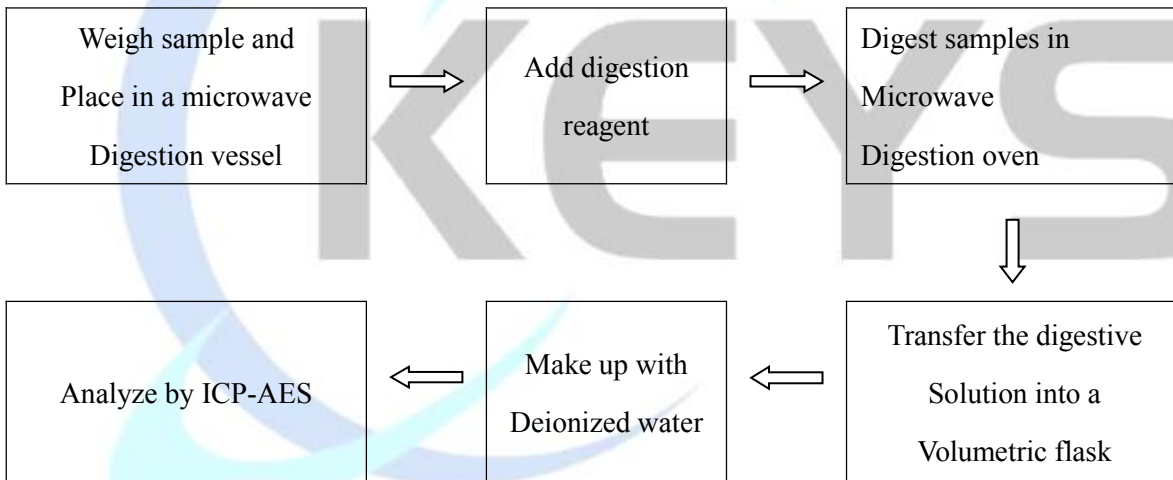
Weigh sample and Place in a microwave Digestion vessel

Add digestion reagent

Digest samples in Microwave Digestion oven

Transfer the digestive Solution into a Volumetric flask

Make up with Deionized water

Analyze by ICP-AES

KEYS